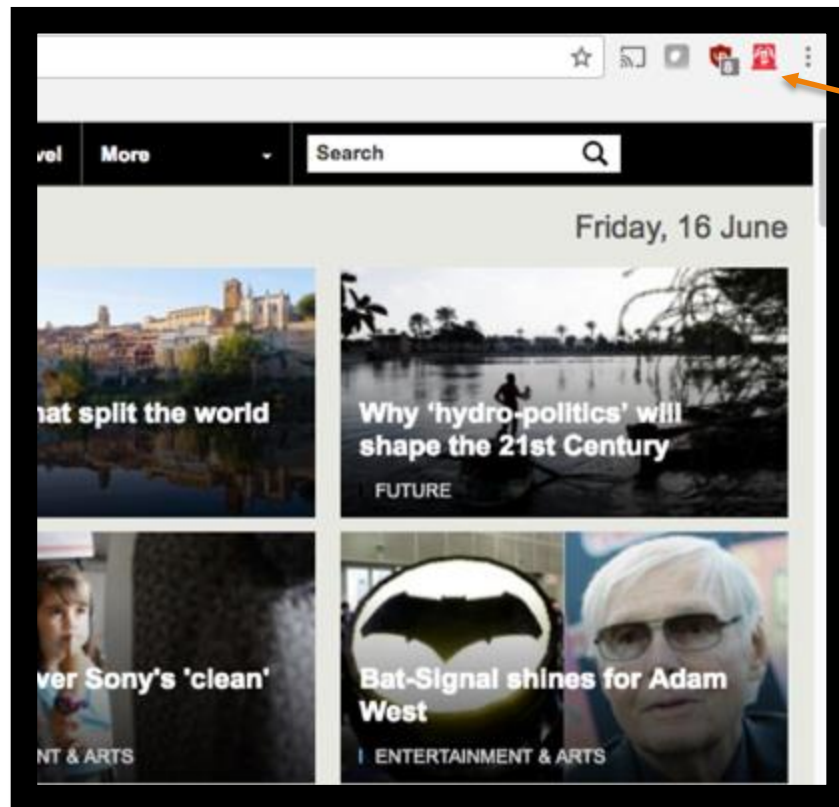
6

vel More Search

Friday, 16 June

hat split the world

Why 'hydro-politics' will shape the 21st Century

FUTURE

ver Sony's 'clean'

NT & ARTS

Bat-Signal shines for Adam West

ENTERTAINMENT & ARTS